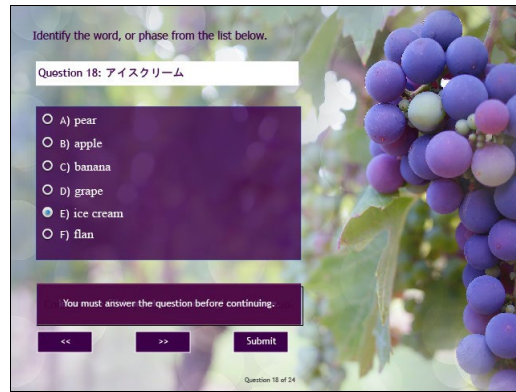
Identify the word, or phase from the list below.

Question 18: アイスクリーム

A) pear
B) apple
C) banana
D) grape
E) ice cream
F) flan

You must answer the question before continuing.

<<
>>
Submit

Question 18 of 24